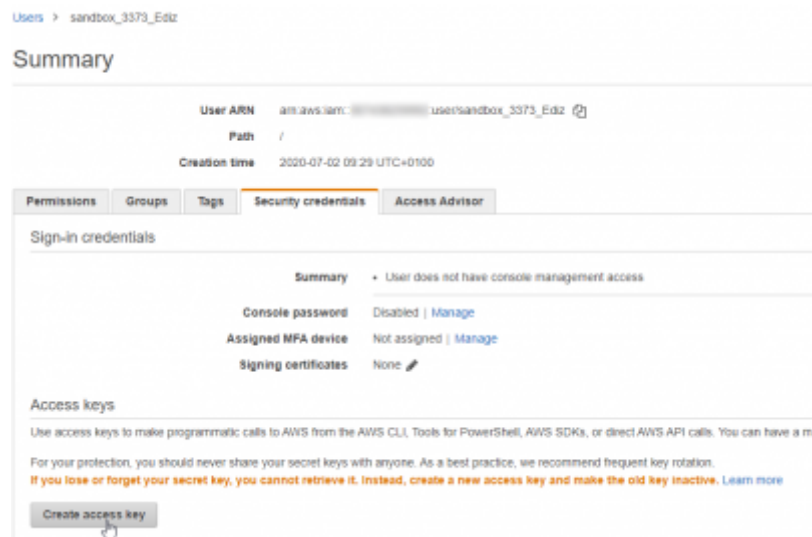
Users > sandbox_3373_Ediz

Summary

User ARN arn:aws:iam::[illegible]:user/sandbox_3373_Ediz

Path /

Creation time 2020-07-02 09:29 UTC+0100

Permissions | Groups | Tags | Security credentials | Access Advisor

Sign-in credentials

Summary • User does not have console management access

Console password Disabled | Manage

Assigned MFA device Not assigned | Manage

Signing certificates None

Access keys

Use access keys to make programmatic calls to AWS from the AWS CLI, Tools for PowerShell, AWS SDKs, or direct AWS API calls. You can have a m

For your protection, you should never share your secret keys with anyone. As a best practice, we recommend frequent key rotation.

If you lose or forget your secret key, you cannot retrieve it. Instead, create a new access key and make the old key inactive. Learn more

Create access key